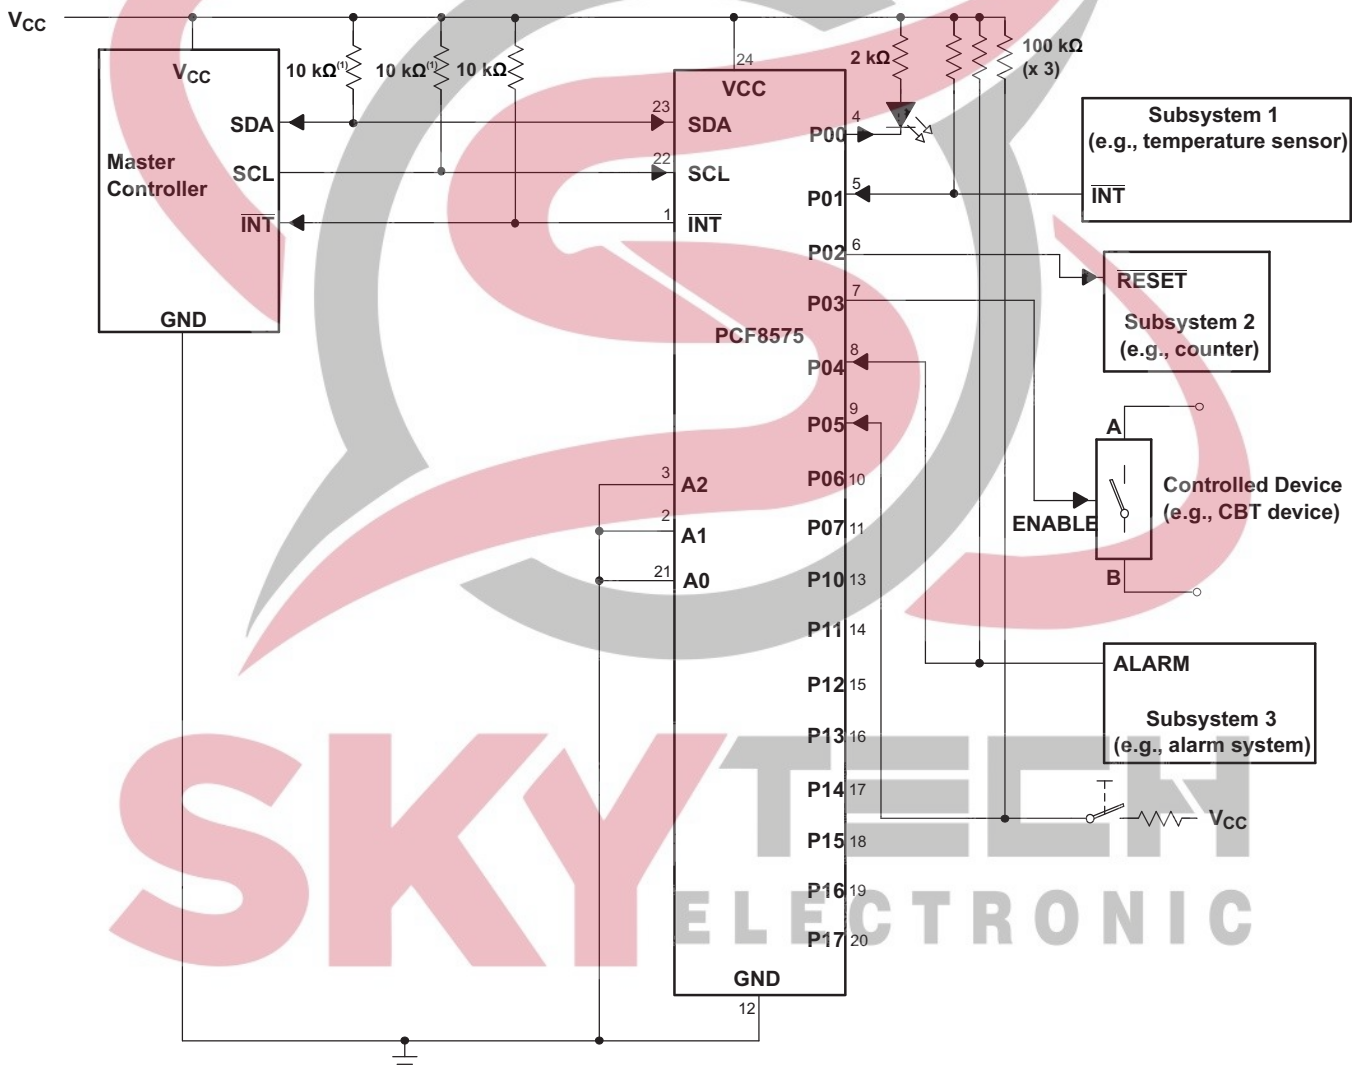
$V_{CC}$

$V_{CC}$

Master Controller

SDA

SCL

$\overline{INT}$

GND

10 kΩ$^{(1)}$ 10 kΩ$^{(1)}$ 10 kΩ

24

VCC

23 SDA

22 SCL

1 $\overline{INT}$

PCF8575

3 A2

2 A1

21 A0

GND

12

2 kΩ

100 kΩ (x 3)

P00 4

P01 5

P02 6

P03 7

P04 8

P05 9

P06 10

P07 11

P10 13

P11 14

P12 15

P13 16

P14 17

P15 18

P16 19

P17 20

Subsystem 1 (e.g., temperature sensor)

$\overline{INT}$

$\overline{RESET}$

Subsystem 2 (e.g., counter)

A

ENABLE

Controlled Device (e.g., CBT device)

B

ALARM

Subsystem 3 (e.g., alarm system)

$V_{CC}$

SKYTECH ELECTRONIC